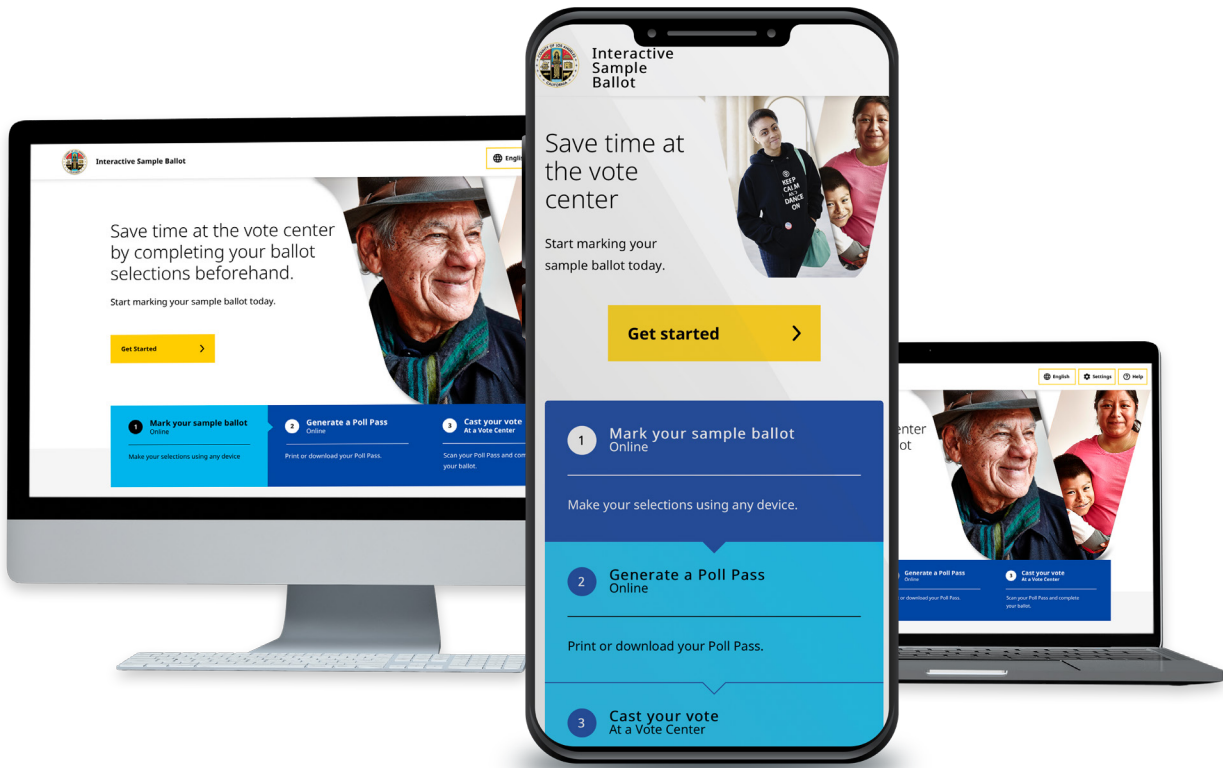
Interactive Sample Ballot

Englis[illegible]

Save time at the vote center by completing your ballot selections beforehand.

Start marking your sample ballot today.

Get Started

1 Mark your sample ballot Online

Make your selections using any device

2 Generate a Poll Pass Online

Print or download your Poll Pass.

3 Cast your vote At a Vote Center

Scan your Poll Pass and com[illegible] your ballot.

Interactive Sample Ballot

Save time at the vote center

Start marking your sample ballot today.

KEEP CALM AND DANCE ON

Get started

1 Mark your sample ballot Online

Make your selections using any device.

2 Generate a Poll Pass Online

Print or download your Poll Pass.

3 Cast your vote At a Vote Center

English Settings Help

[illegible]enter
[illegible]ot

Generate a Poll Pass Online

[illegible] download your Poll Pass.

3 Cast your vote At a Vote Center

Scan your Poll Pass and complete your ballot.